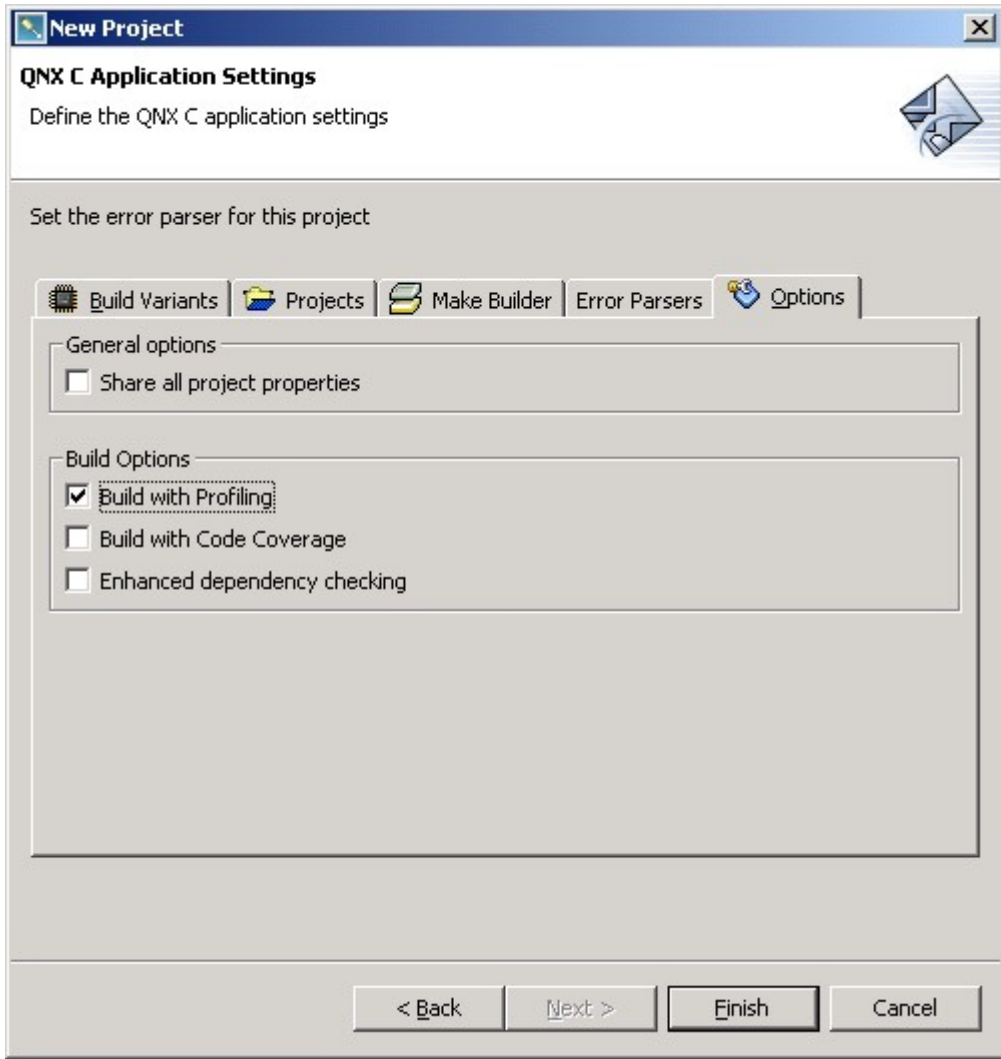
New Project

QNX C Application Settings

Define the QNX C application settings

Set the error parser for this project

Build Variants | Projects | Make Builder | Error Parsers | Options

General options

Share all project properties

Build Options

Build with Profiling

Build with Code Coverage

Enhanced dependency checking

< Back | Next > | Finish | Cancel